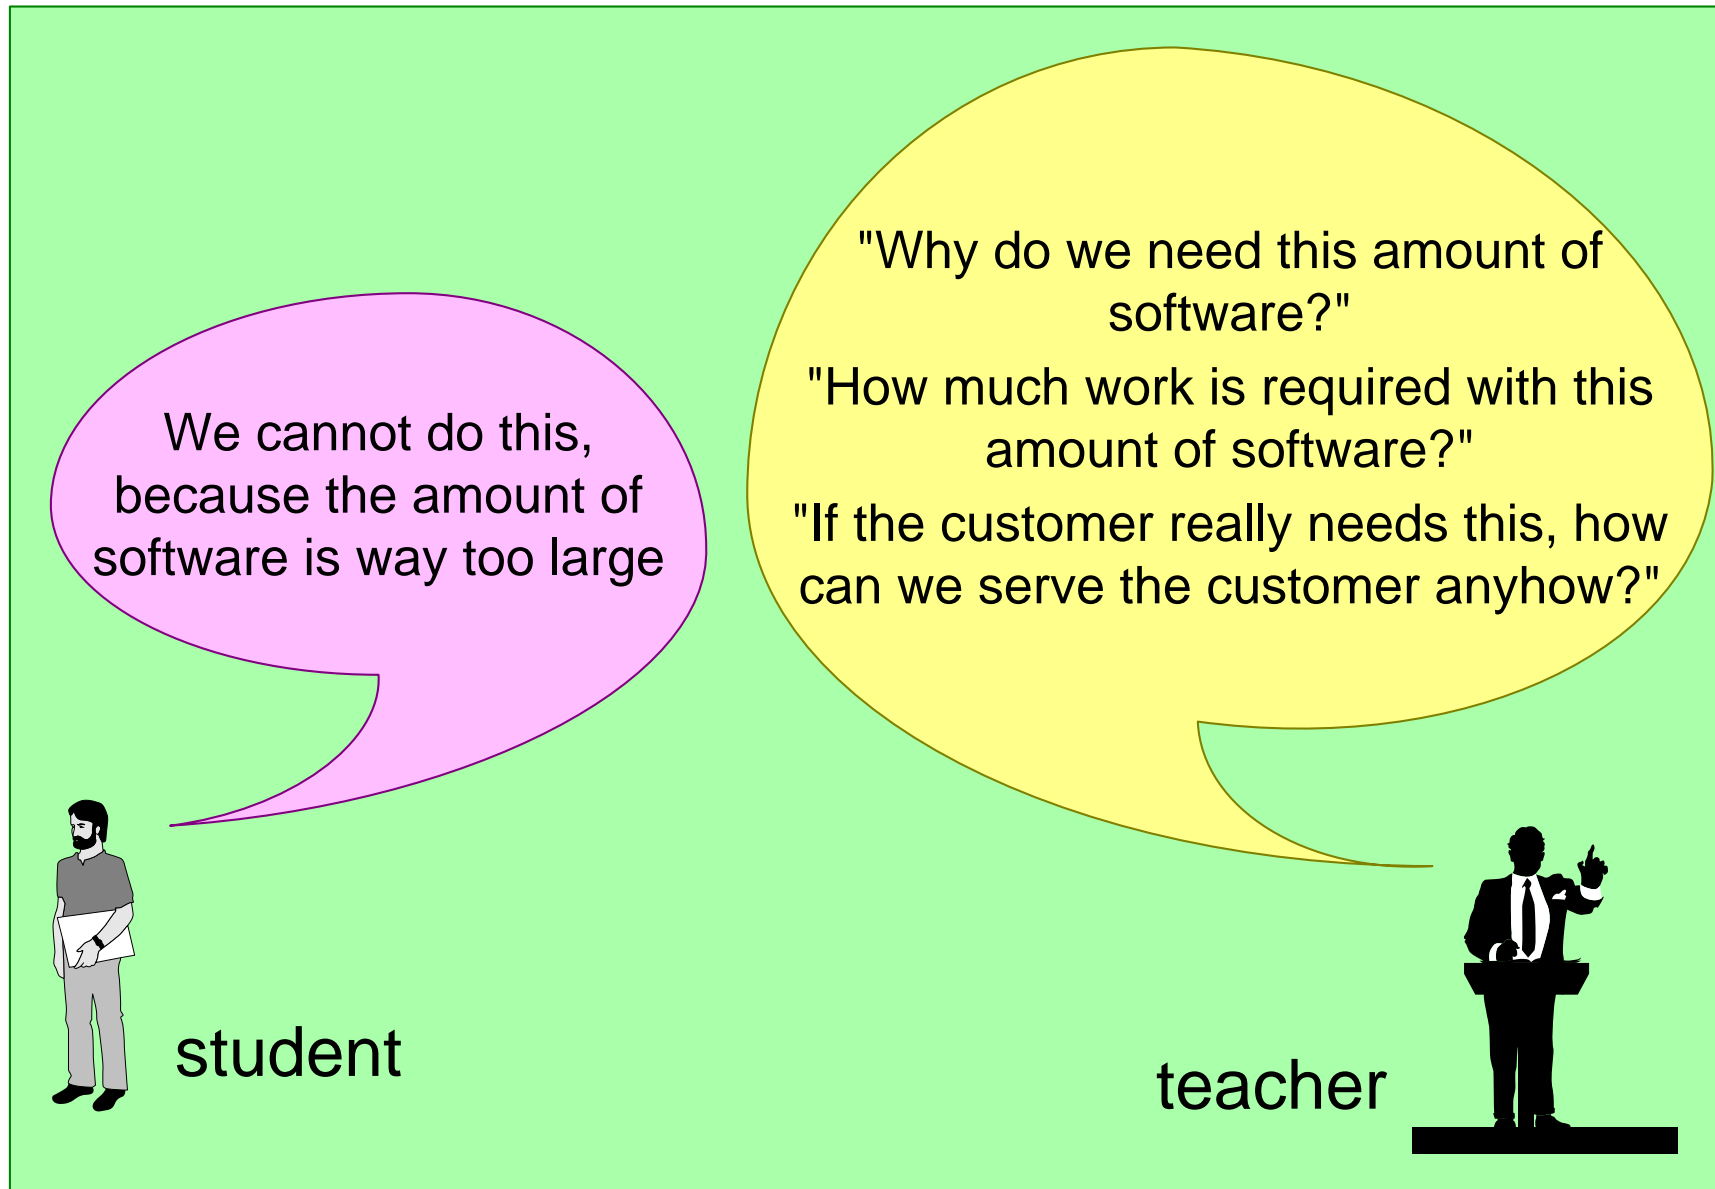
We cannot do this, because the amount of software is way too large

"Why do we need this amount of software?"

"How much work is required with this amount of software?"

"If the customer really needs this, how can we serve the customer anyhow?"

student

teacher